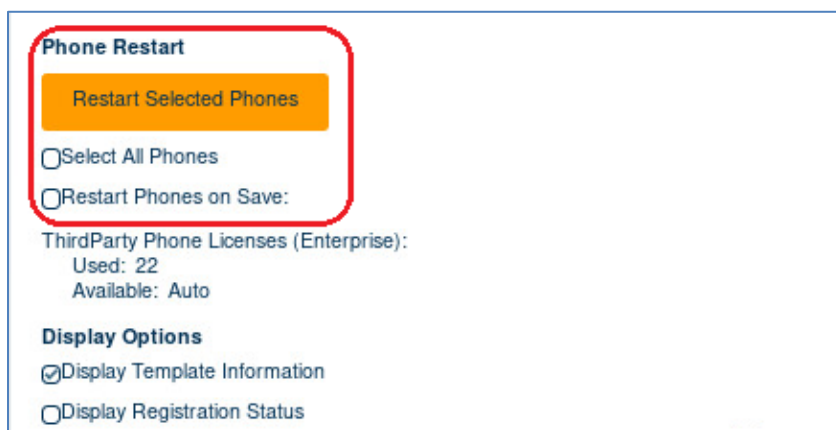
Phone Restart

Restart Selected Phones

Select All Phones

Restart Phones on Save:

ThirdParty Phone Licenses (Enterprise):
Used: 22
Available: Auto

Display Options

Display Template Information

Display Registration Status